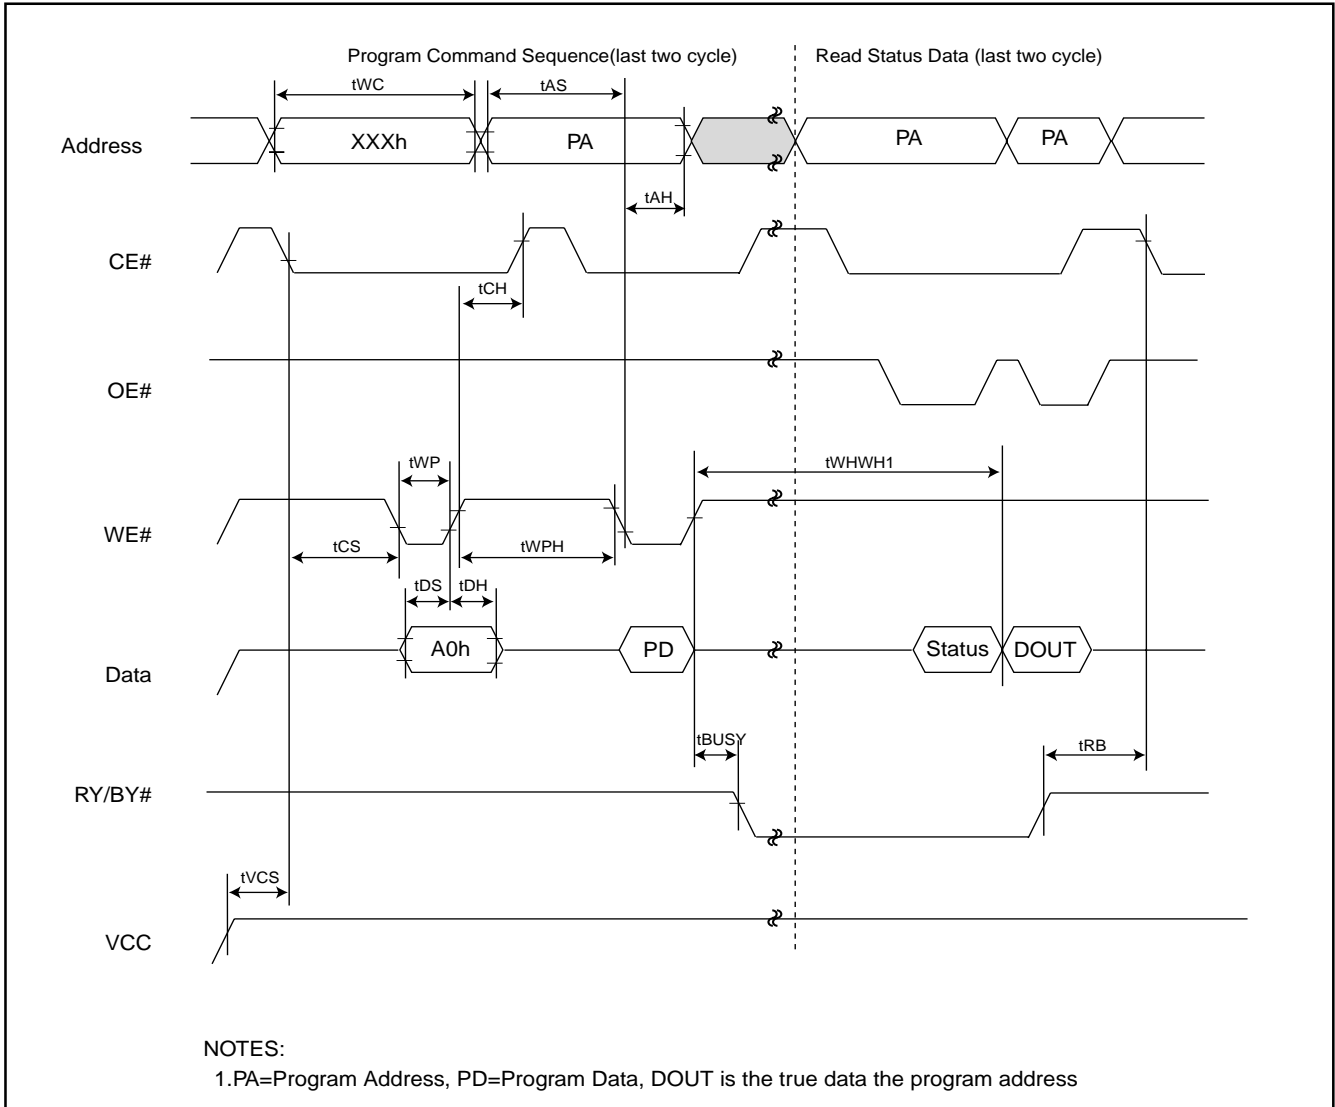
Program Command Sequence(last two cycle)

Read Status Data (last two cycle)

tWC

tAS

Address

XXXh

PA

PA

PA

tAH

CE#

tCH

OE#

tWP

tWHWH1

WE#

tCS

tWPH

tDS

tDH

Data

A0h

PD

Status

DOUT

tBUSY

tRB

RY/BY#

tVCS

VCC

NOTES:

1.PA=Program Address, PD=Program Data, DOUT is the true data the program address